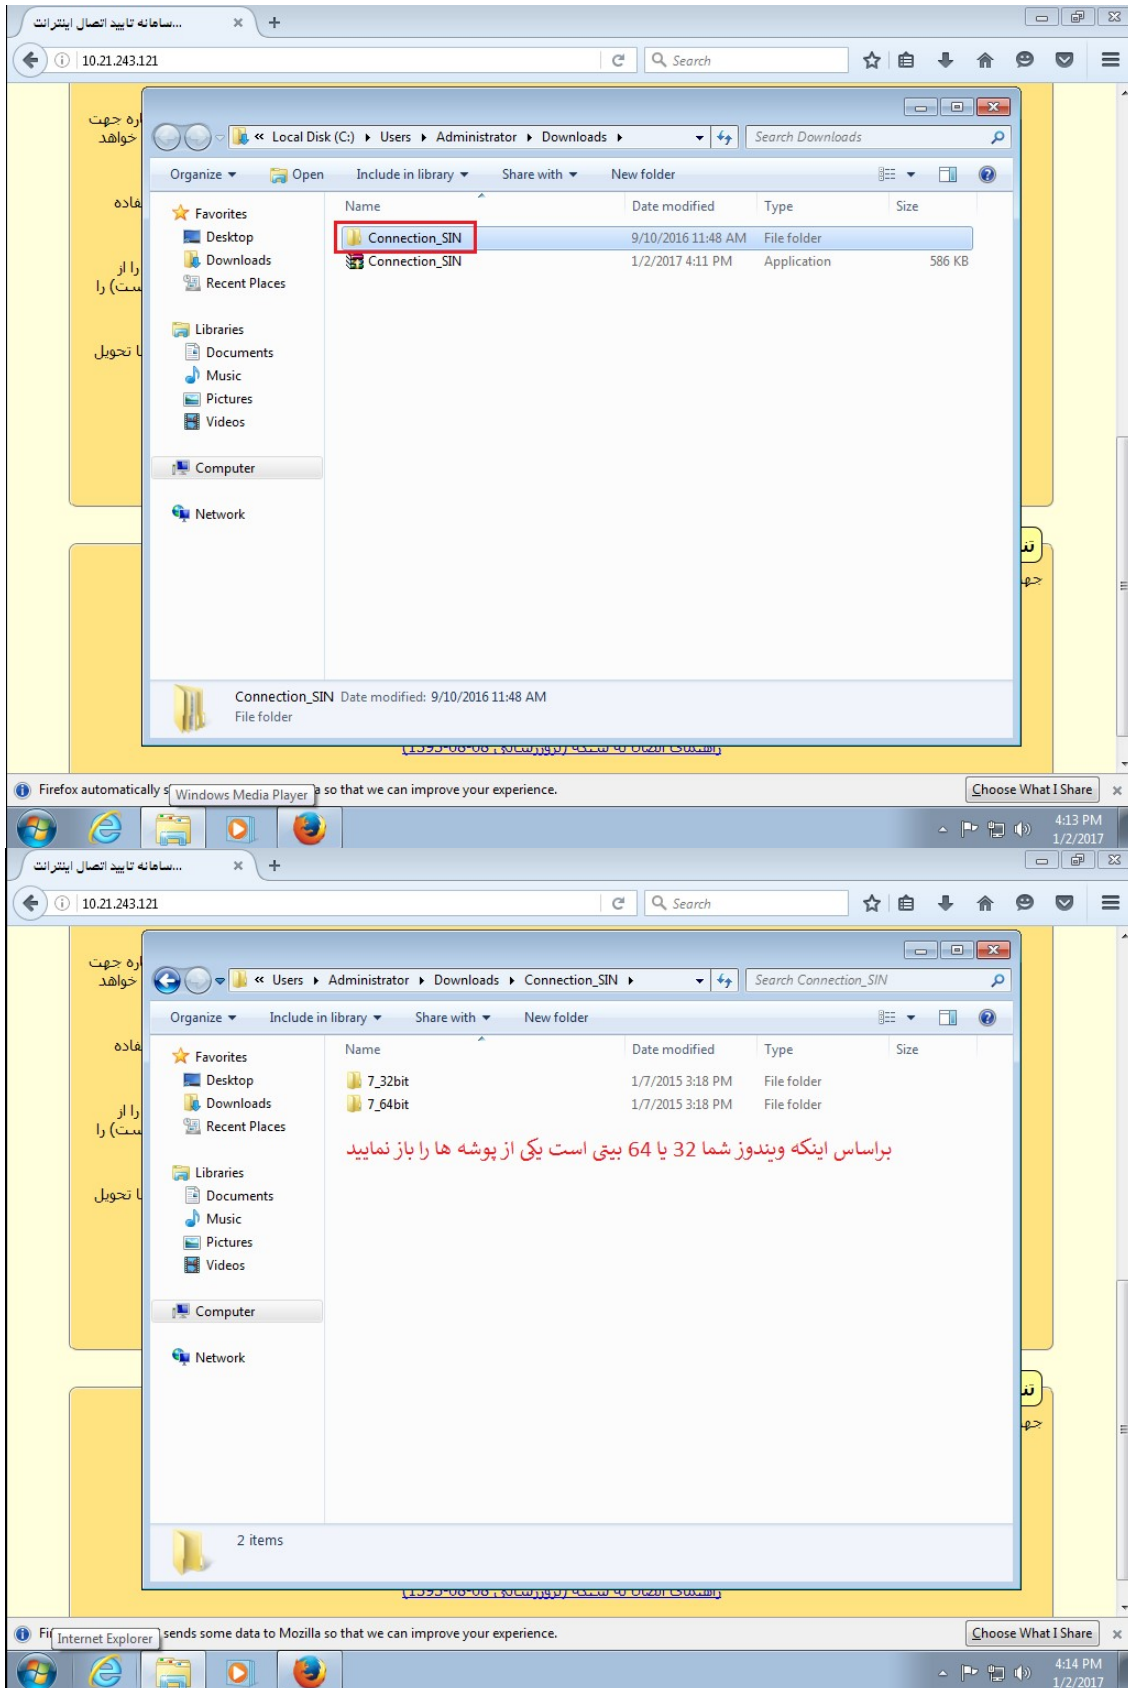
...سامانه تایید اتصال اینترنت ×
10.21.243.121
Search

« Local Disk (C:) ▸ Users ▸ Administrator ▸ Downloads ▸
Search Downloads
Organize ▾ Open Include in library ▾ Share with ▾ New folder

Favorites
Desktop
Downloads
Recent Places
Libraries
Documents
Music
Pictures
Videos
Computer
Network

| Name | Date modified | Type | Size |
|---|---|---|---|
| Connection_SIN | 9/10/2016 11:48 AM | File folder | |
| Connection_SIN | 1/2/2017 4:11 PM | Application | 586 KB |

Connection_SIN Date modified: 9/10/2016 11:48 AM
File folder

ره جهت
خواهد
ماده
را از
ست) را
تحویل

Firefox automatically s Windows Media Player a so that we can improve your experience.
Choose What I Share
4:13 PM
1/2/2017

...سامانه تایید اتصال اینترنت ×
10.21.243.121
Search

« Users ▸ Administrator ▸ Downloads ▸ Connection_SIN ▸
Search Connection_SIN
Organize ▾ Include in library ▾ Share with ▾ New folder

Favorites
Desktop
Downloads
Recent Places
Libraries
Documents
Music
Pictures
Videos
Computer
Network

| Name | Date modified | Type | Size |
|---|---|---|---|
| 7_32bit | 1/7/2015 3:18 PM | File folder | |
| 7_64bit | 1/7/2015 3:18 PM | File folder | |

براساس اینکه ویندوز شما 32 یا 64 بیتی است یکی از پوشه ها را باز نمایید

2 items

ره جهت
خواهد
ماده
را از
ست) را
تحویل

Fi Internet Explorer sends some data to Mozilla so that we can improve your experience.
Choose What I Share
4:14 PM
1/2/2017